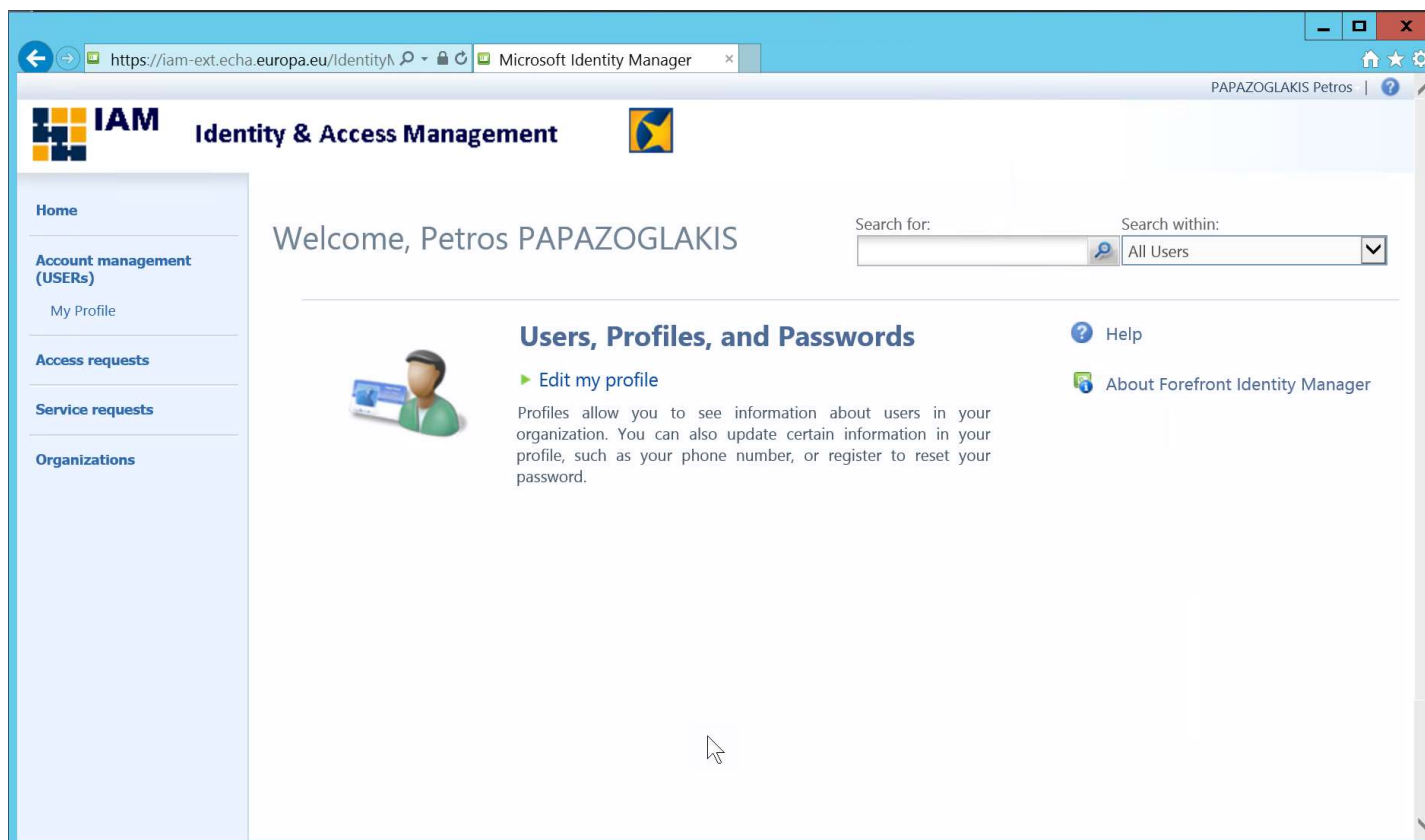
https://iam-ext.echa.europa.eu/IdentityM

Microsoft Identity Manager

PAPAZOGLAKIS Petros |

IAM

Identity & Access Management

Home

Account management (USERs)

My Profile

Access requests

Service requests

Organizations

Welcome, Petros PAPAZOGLAKIS

Search for:

Search within:

All Users

Users, Profiles, and Passwords

Edit my profile

Profiles allow you to see information about users in your organization. You can also update certain information in your profile, such as your phone number, or register to reset your password.

Help

About Forefront Identity Manager